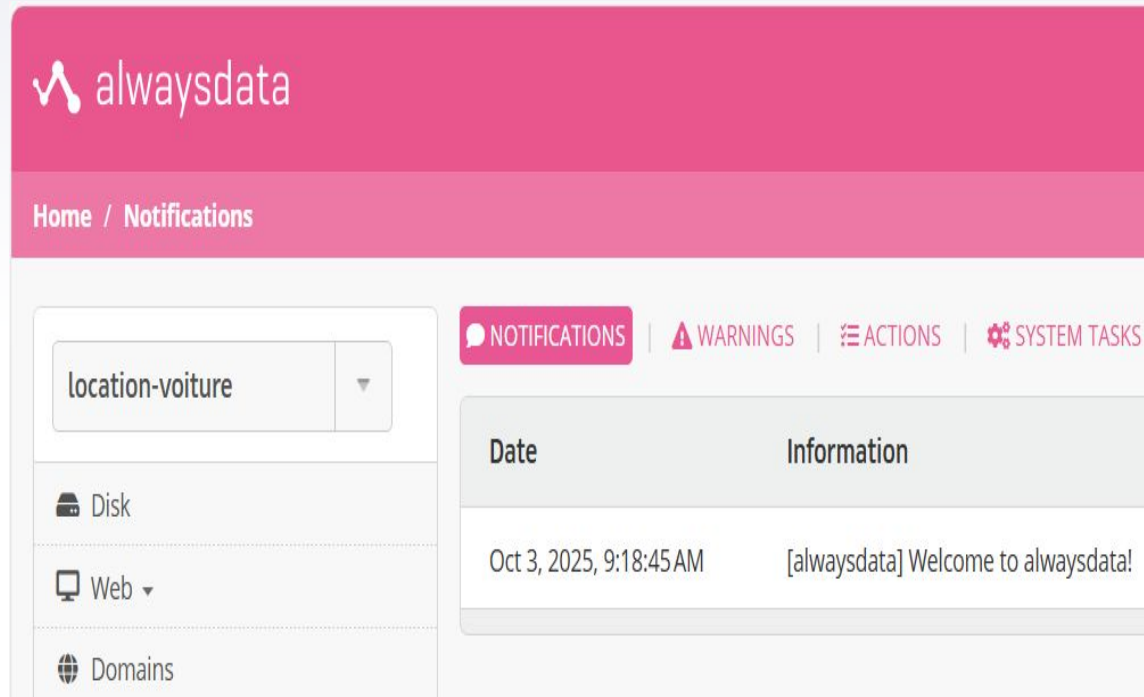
alwaysdata

Home / Notifications

location-voiture

Disk

Web

Domains

NOTIFICATIONS | WARNINGS | ACTIONS | SYSTEM TASKS

| Date | Information |
|---|---|
| Oct 3, 2025, 9:18:45 AM | [alwaysdata] Welcome to alwaysdata! |